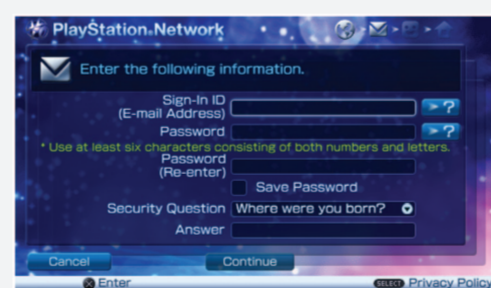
PlayStation.Network

Enter the following information.

Sign-In ID (E-mail Address)

?

Password

?

* Use at least six characters consisting of both numbers and letters.

Password (Re-enter)

Save Password

Security Question Where were you born?

Answer

Cancel

Continue

Enter

SELECT Privacy Policy